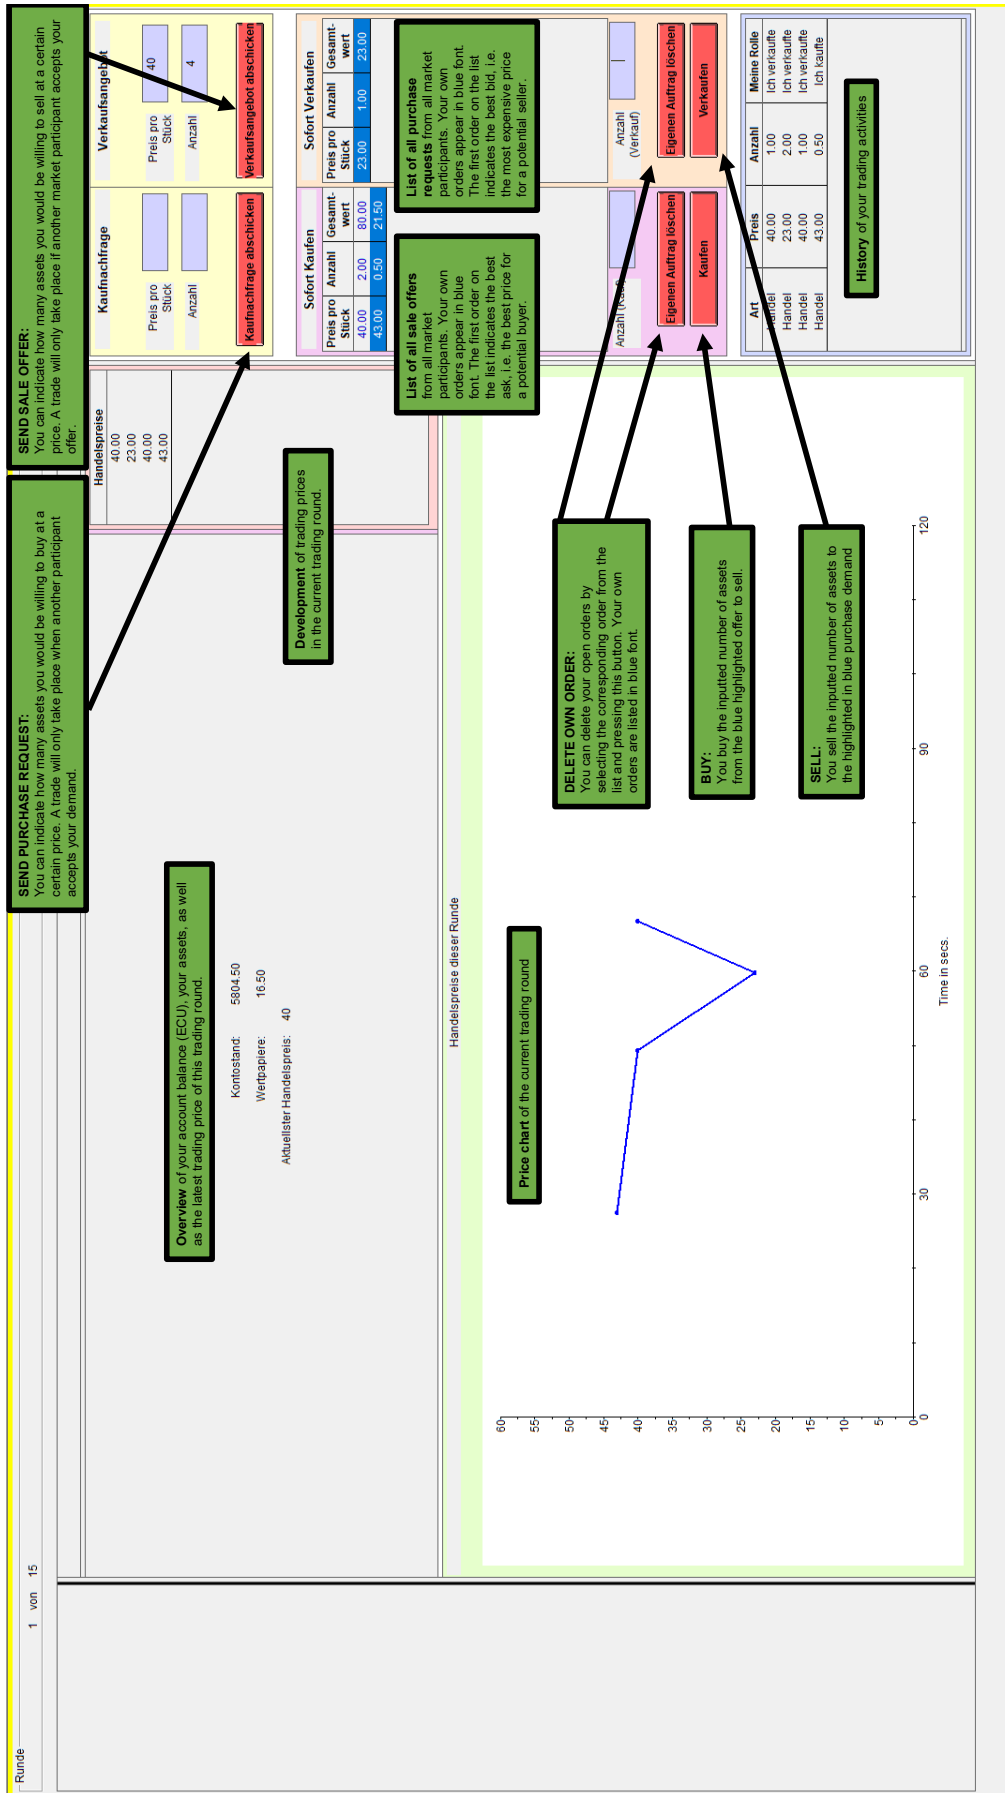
Runde 1 von 15

SEND SALE OFFER:
You can indicate how many assets you would be willing to sell at a certain price. A trade will only take place if another market participant accepts your offer.

SEND PURCHASE REQUEST:
You can indicate how many assets you would be willing to buy at a certain price. A trade will only take place when another participant accepts your demand.

Kaufnachfrage
Preis pro Stück
Anzahl
Kaufnachfrage abschicken

Verkaufsangebot
Preis pro Stück 40
Anzahl 4
Verkaufsangebot abschicken

Handelspreise
40.00
23.00
40.00
43.00

Development of trading prices in the current trading round.

Overview of your account balance (ECU), your assets, as well as the latest trading price of this trading round.

Kontostand: 5804.50
Wertpapiere: 16.50
Aktuellster Handelspreis: 40

Sofort Kaufen
| Preis pro Stück | Anzahl | Gesamt-wert |
|---|---|---|
| 40.00 | 2.00 | 80.00 |
| 43.00 | 0.50 | 21.50 |

Sofort Verkaufen
| Preis pro Stück | Anzahl | Gesamt-wert |
|---|---|---|
| 23.00 | 1.00 | 23.00 |

List of all sale offers from all market participants. Your own orders appear in blue font. The first order on the list indicates the best ask, i.e. the best price for a potential buyer.

List of all purchase requests from all market participants. Your own orders appear in blue font. The first order on the list indicates the best bid, i.e. the most expensive price for a potential seller.

Anzahl (Kauf)
Eigenen Auftrag löschen
Kaufen

Anzahl (Verkauf)
Eigenen Auftrag löschen
Verkaufen

| Art | Preis | Anzahl | Meine Rolle |
|---|---|---|---|
| Handel | 40.00 | 1.00 | Ich verkaufte |
| Handel | 23.00 | 2.00 | Ich verkaufte |
| Handel | 40.00 | 1.00 | Ich verkaufte |
| Handel | 43.00 | 0.50 | Ich kaufte |

History of your trading activities

DELETE OWN ORDER:
You can delete your open orders by selecting the corresponding order from the list and pressing this button. Your own orders are listed in blue font.

BUY:
You buy the inputted number of assets from the blue highlighted offer to sell.

SELL:
You sell the inputted number of assets to the highlighted in blue purchase demand

Handelspreise dieser Runde

Price chart of the current trading round

60 55 50 45 40 35 30 25 20 15 10 5 0
0 30 60 90 120
Time in secs.